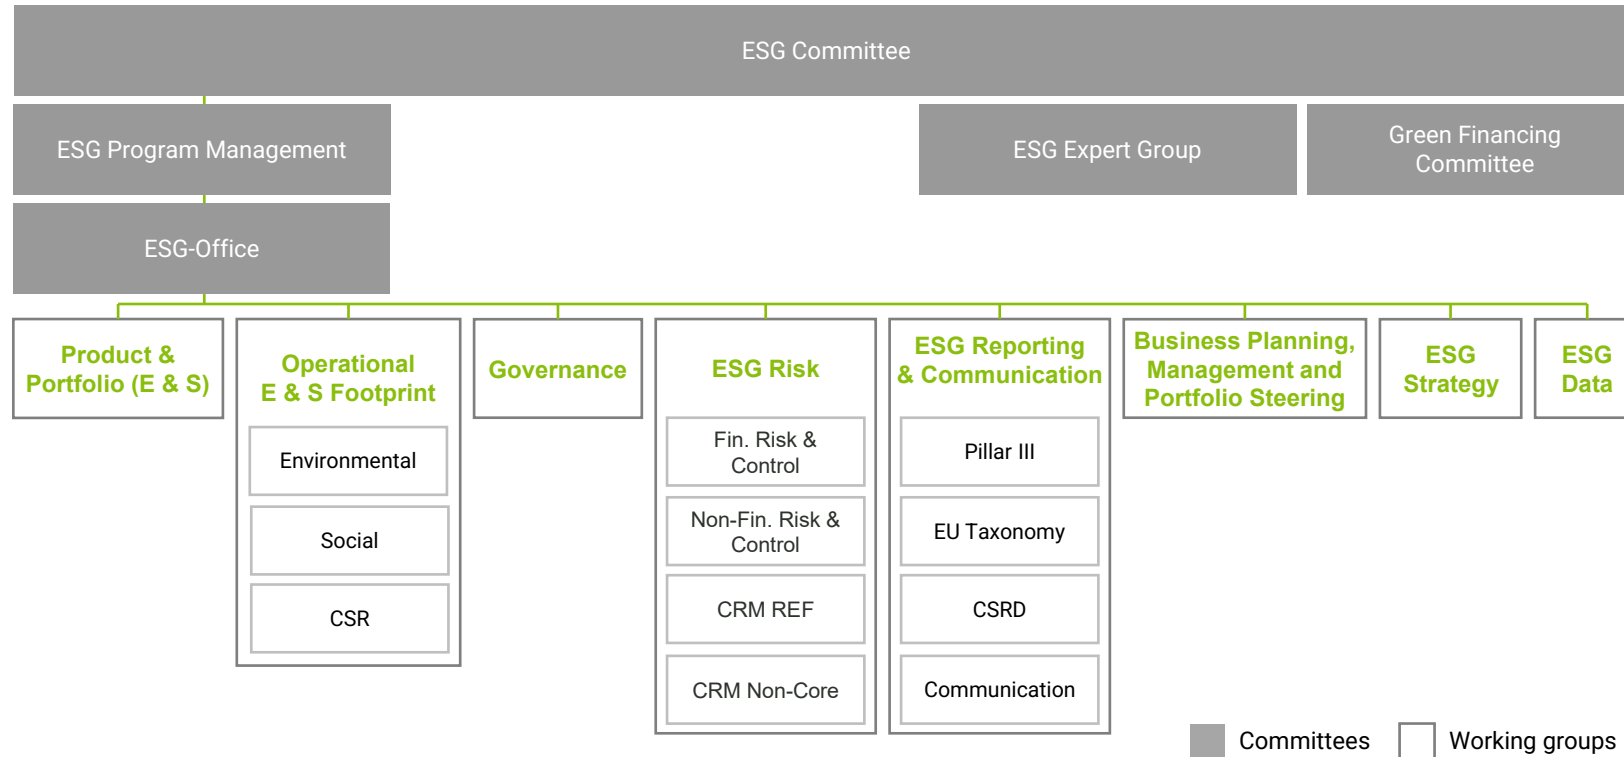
ESG Committee

ESG Program Management

ESG Expert Group

Green Financing Committee

ESG-Office

Product & Portfolio (E & S)

Operational E & S Footprint

Environmental

Social

CSR

Governance

ESG Risk

Fin. Risk & Control

Non-Fin. Risk & Control

CRM REF

CRM Non-Core

ESG Reporting & Communication

Pillar III

EU Taxonomy

CSRD

Communication

Business Planning, Management and Portfolio Steering

ESG Strategy

ESG Data

Committees

Working groups